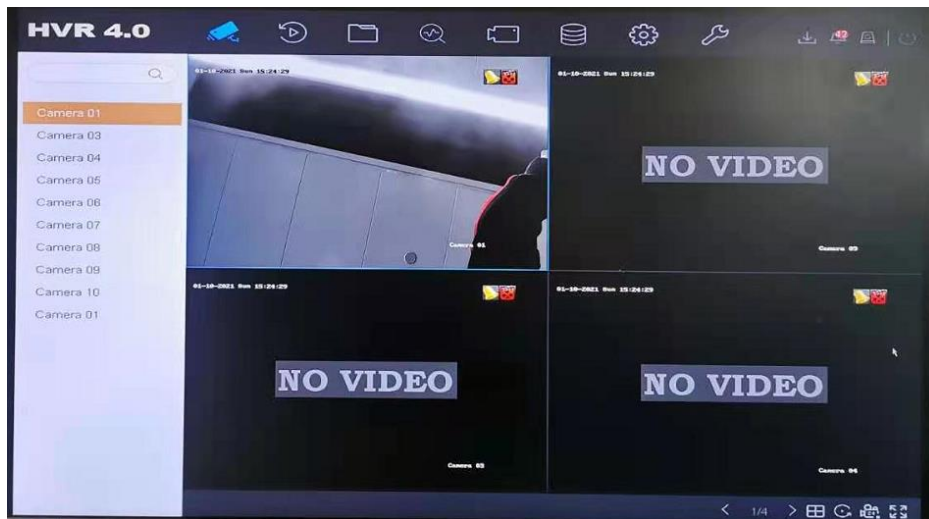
HVR 4.0

42

Camera 01
Camera 03
Camera 04
Camera 05
Camera 06
Camera 07
Camera 08
Camera 09
Camera 10
Camera 01

01-1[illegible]-2021 Sun 15:24:29

Camera 01

01-10-2021 Sun 15:24:29

NO VIDEO

Camera 02

01-10-2021 Sun 15:24:29

NO VIDEO

Camera 03

01-10-2021 Sun 15:24:29

NO VIDEO

Camera 04

< 1/4 >